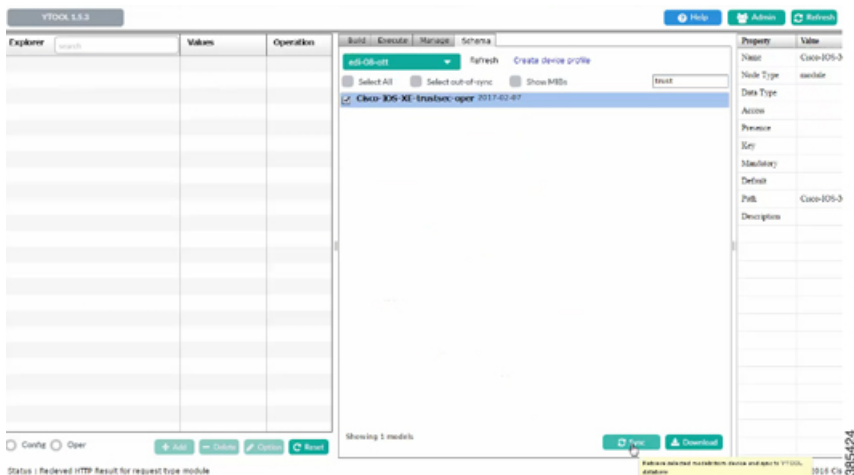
YTOOL 1.5.3

Help Admin Refresh

| Explorer | Values | Operation |
|---|---|---|

Build Execute Manage Schema

edi-08-ott Refresh Create device profile

Select All Select out-of-sync Show MIBs trust

Cisco-IOS-XE-trustsec-oper 2017-02-07

Showing 1 models

Sync Download

Retrieve selected models from device and sync to YTOOL database

| Property | Value |
|---|---|
| Name | Cisco-IOS-X |
| Node Type | module |
| Data Type | |
| Access | |
| Presence | |
| Key | |
| Mandatory | |
| Default | |
| Path | Cisco-IOS-X |
| Description | |

Config Oper

Add Delete Option Reset

Status : Recieved HTTP Result for request type module

2016 Cis

385424